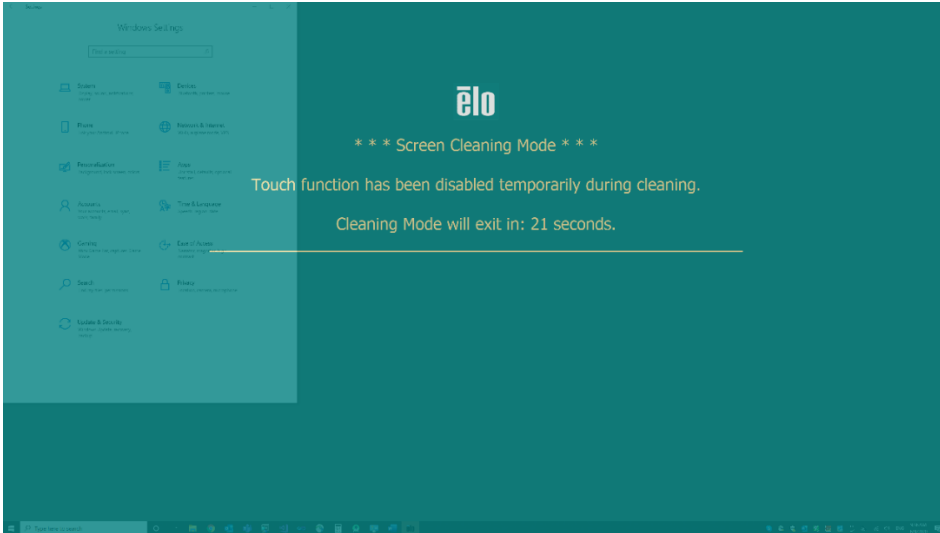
Settings

Windows Settings

Find a setting

System
Display, sound, notifications, power

Devices
Bluetooth, printers, mouse

Phone
Link your Android, iPhone

Network & Internet
Wi-Fi, airplane mode, VPN

Personalization
Background, lock screen, colors

Apps
Uninstall, defaults, optional features

Accounts
Your accounts, email, sync, work, family

Time & Language
Speech, region, date

Gaming
Xbox Game Bar, captures, Game Mode

Ease of Access
Narrator, magnifier, high contrast

Search
Find my files, permissions

Privacy
Location, camera, microphone

Update & Security
Windows Update, recovery, backup

ēlo

* * * Screen Cleaning Mode * * *

Touch function has been disabled temporarily during cleaning.

Cleaning Mode will exit in: 21 seconds.

Type here to search